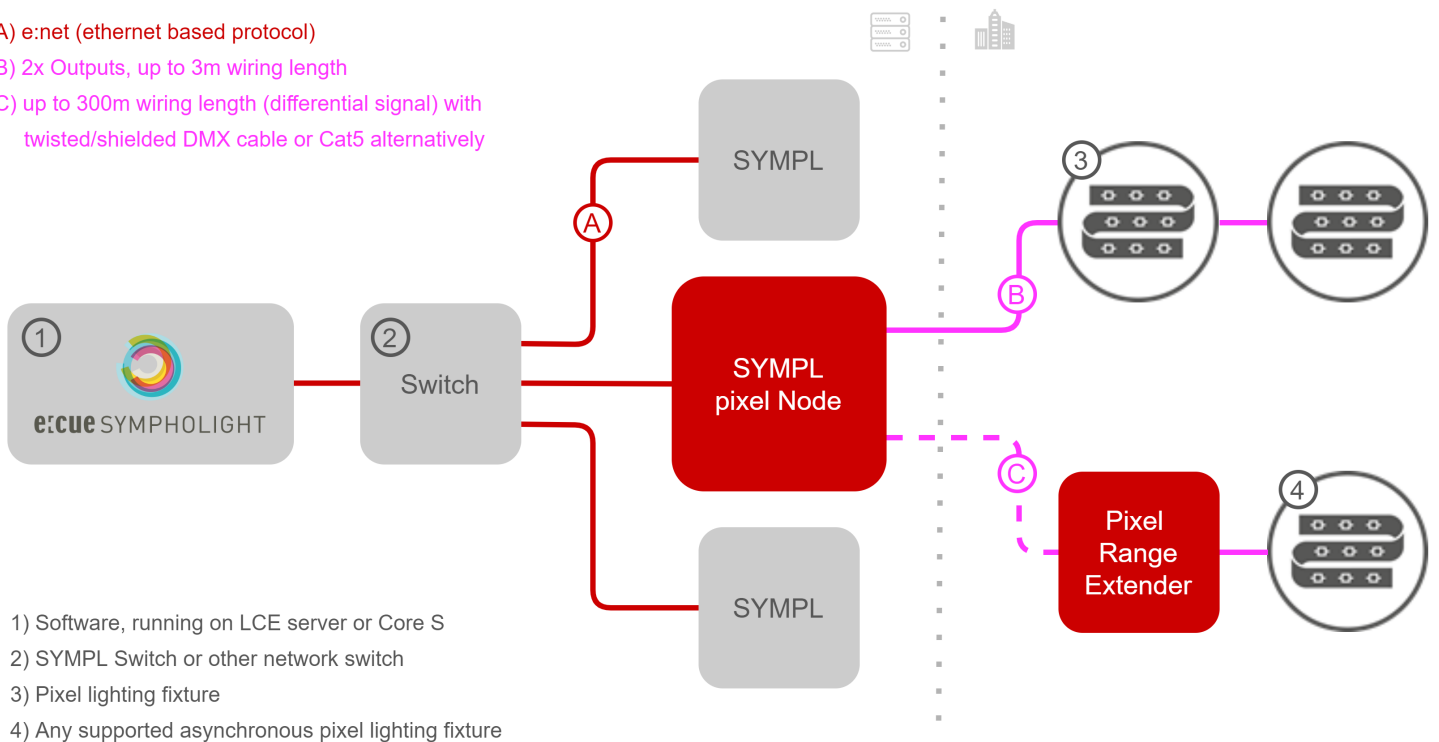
A) e:net (ethernet based protocol)
B) 2x Outputs, up to 3m wiring length
C) up to 300m wiring length (differential signal) with twisted/shielded DMX cable or Cat5 alternatively

SYMPL

A

3

B

1

e:cue SYMPHOLIGHT

2

Switch

SYMPL pixel Node

C

Pixel Range Extender

4

SYMPL

1) Software, running on LCE server or Core S
2) SYMPL Switch or other network switch
3) Pixel lighting fixture
4) Any supported asynchronous pixel lighting fixture